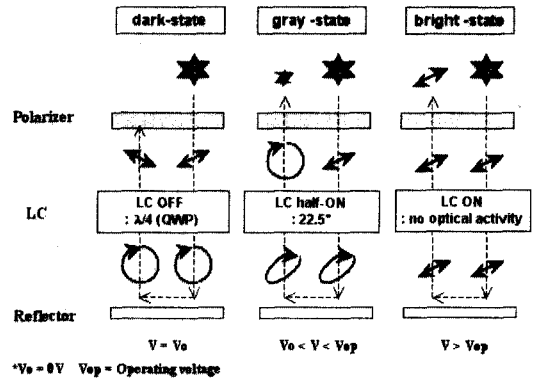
dark-state

gray -state

bright -state

Polarizer

LC

LC OFF
: $\lambda/4$ (QWP)

LC half-ON
: 22.5°

LC ON
: no optical activity

Reflector

V = Vo

Vo < V < Vop

V > Vop

*Vo = 0 V   Vop = Operating voltage